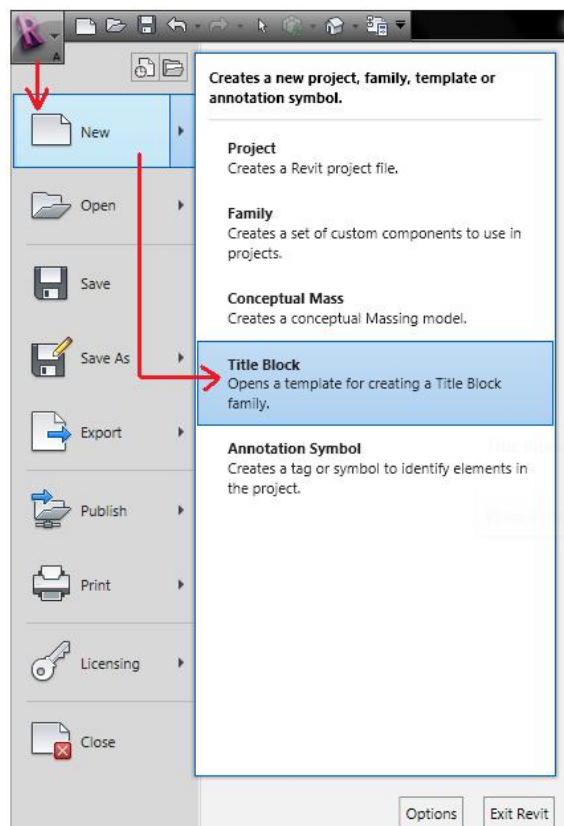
New

Open

Save

Save As

Export

Publish

Print

Licensing

Close

Creates a new project, family, template or annotation symbol.

Project
Creates a Revit project file.

Family
Creates a set of custom components to use in projects.

Conceptual Mass
Creates a conceptual Massing model.

Title Block
Opens a template for creating a Title Block family.

Annotation Symbol
Creates a tag or symbol to identify elements in the project.

Options Exit Revit